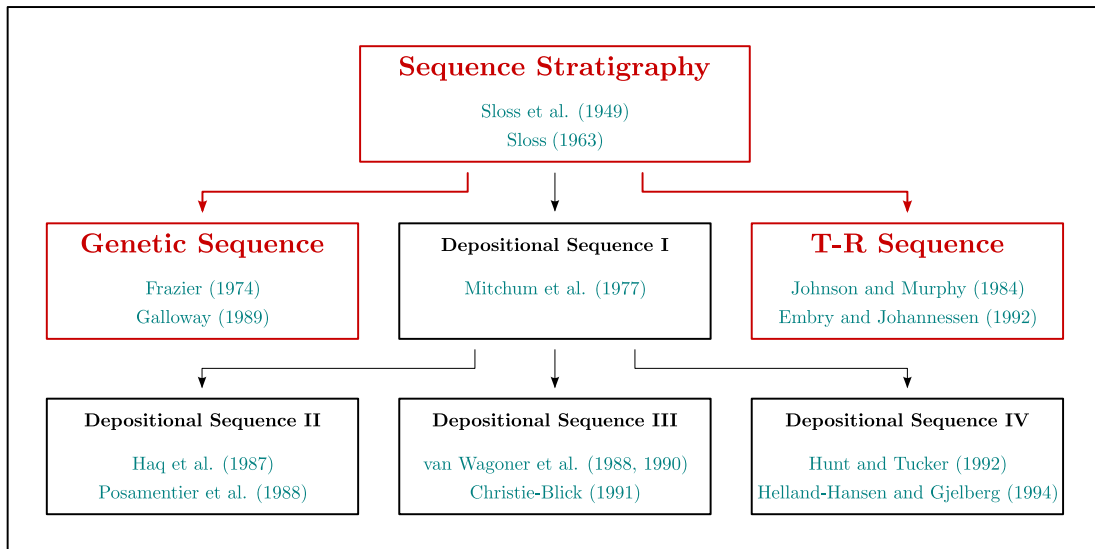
Sequence Stratigraphy
Sloss et al. (1949)
Sloss (1963)

Genetic Sequence
Frazier (1974)
Galloway (1989)

Depositional Sequence I
Mitchum et al. (1977)

T-R Sequence
Johnson and Murphy (1984)
Embry and Johannessen (1992)

Depositional Sequence II
Haq et al. (1987)
Posamentier et al. (1988)

Depositional Sequence III
van Wagoner et al. (1988, 1990)
Christie-Blick (1991)

Depositional Sequence IV
Hunt and Tucker (1992)
Helland-Hansen and Gjelberg (1994)